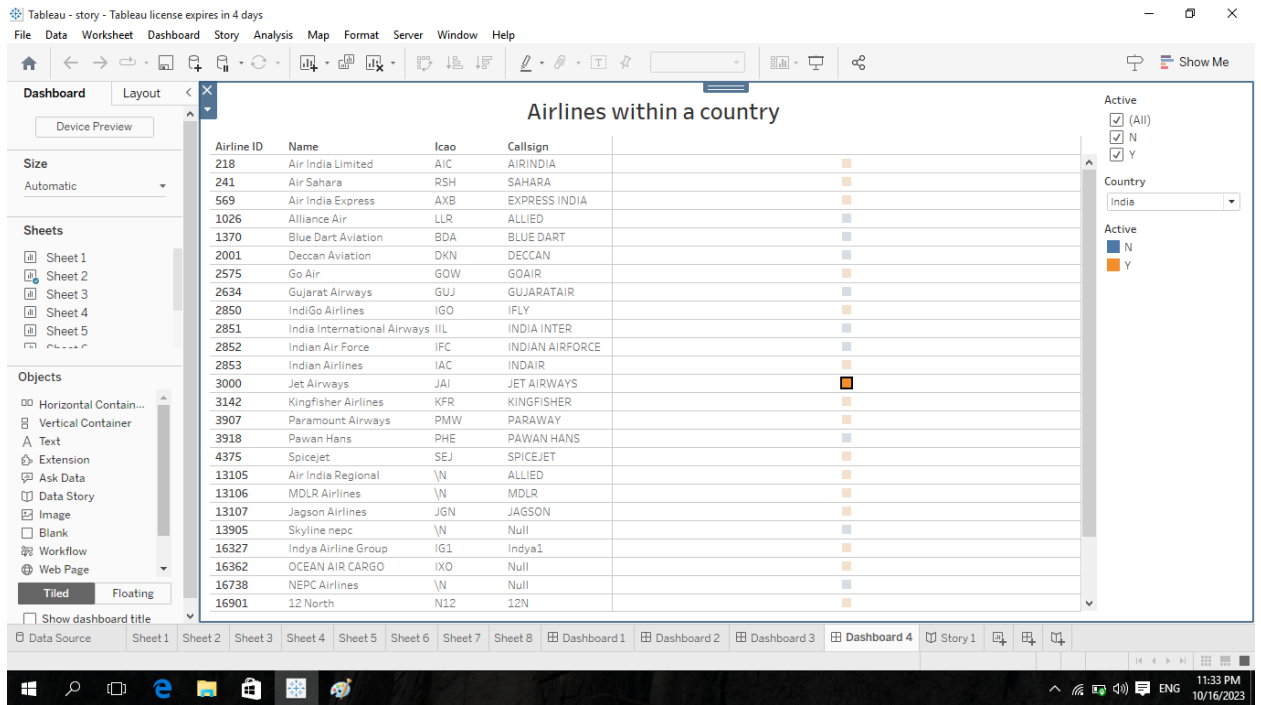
Tableau - story - Tableau license expires in 4 days

File Data Worksheet Dashboard Story Analysis Map Format Server Window Help

Show Me

Dashboard Layout

Device Preview

Size
Automatic

Sheets
Sheet 1
Sheet 2
Sheet 3
Sheet 4
Sheet 5
Sheet 6

Objects
Horizontal Contain...
Vertical Container
Text
Extension
Ask Data
Data Story
Image
Blank
Workflow
Web Page

Tiled Floating

Show dashboard title

Airlines within a country

| Airline ID | Name | Icao | Callsign |
|---|---|---|---|
| 218 | Air India Limited | AIC | AIRINDIA |
| 241 | Air Sahara | RSH | SAHARA |
| 569 | Air India Express | AXB | EXPRESS INDIA |
| 1026 | Alliance Air | LLR | ALLIED |
| 1370 | Blue Dart Aviation | BDA | BLUE DART |
| 2001 | Deccan Aviation | DKN | DECCAN |
| 2575 | Go Air | GOW | GOAIR |
| 2634 | Gujarat Airways | GUJ | GUJARATAIR |
| 2850 | IndiGo Airlines | IGO | IFLY |
| 2851 | India International Airways | IIL | INDIA INTER |
| 2852 | Indian Air Force | IFC | INDIAN AIRFORCE |
| 2853 | Indian Airlines | IAC | INDAIR |
| 3000 | Jet Airways | JAI | JET AIRWAYS |
| 3142 | Kingfisher Airlines | KFR | KINGFISHER |
| 3907 | Paramount Airways | PMW | PARAWAY |
| 3918 | Pawan Hans | PHE | PAWAN HANS |
| 4375 | Spicejet | SEJ | SPICEJET |
| 13105 | Air India Regional | \N | ALLIED |
| 13106 | MDLR Airlines | \N | MDLR |
| 13107 | Jagson Airlines | JGN | JAGSON |
| 13905 | Skyline nepc | \N | Null |
| 16327 | Indya Airline Group | IG1 | Indya1 |
| 16362 | OCEAN AIR CARGO | IXO | Null |
| 16738 | NEPC Airlines | \N | Null |
| 16901 | 12 North | N12 | 12N |

Active
(All)
N
Y

Country
India

Active
N
Y

Data Source Sheet 1 Sheet 2 Sheet 3 Sheet 4 Sheet 5 Sheet 6 Sheet 7 Sheet 8 Dashboard 1 Dashboard 2 Dashboard 3 Dashboard 4 Story 1

ENG 11:33 PM 10/16/2023